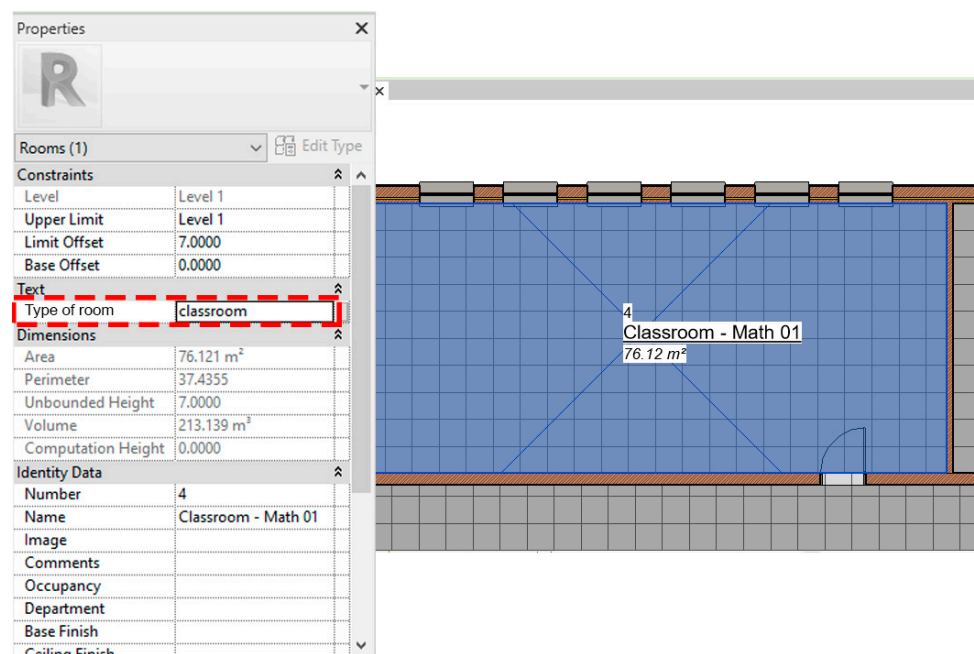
Properties

R

Rooms (1)

Edit Type

Constraints

| | |
|---|---|
| Level | Level 1 |
| Upper Limit | Level 1 |
| Limit Offset | 7.0000 |
| Base Offset | 0.0000 |

Text

| | |
|---|---|
| Type of room | classroom |

Dimensions

| | |
|---|---|
| Area | 76.121 m² |
| Perimeter | 37.4355 |
| Unbounded Height | 7.0000 |
| Volume | 213.139 m³ |
| Computation Height | 0.0000 |

Identity Data

| | |
|---|---|
| Number | 4 |
| Name | Classroom - Math 01 |
| Image | |
| Comments | |
| Occupancy | |
| Department | |
| Base Finish | |
| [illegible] | |

4
Classroom - Math 01
76.12 m²